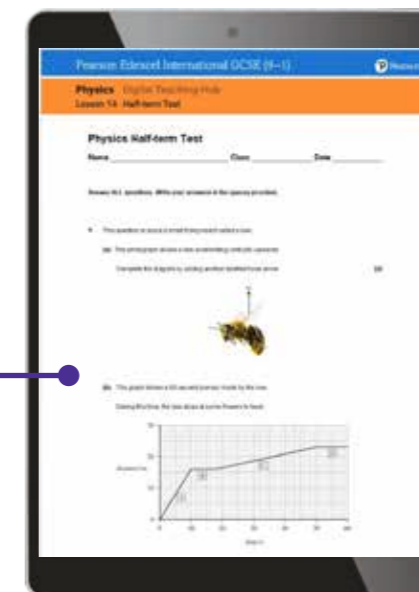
Pearson Edexcel International GCSE (9–1)

Physics Digital Teaching Hub
Lesson 14 Half-term Test

Physics Half-term Test

Name ______________________ Class ____________ Date ____________

Answer ALL questions. Write your answers in the spaces provided.

1 This question is about a small flying insect called a bee.

(a) The photograph shows a bee accelerating vertically upwards.

Complete the diagram by adding another labelled force arrow. (2)

(b) This graph shows a 60 second journey made by the bee.

During this time, the bee stops at some flowers to feed.

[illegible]